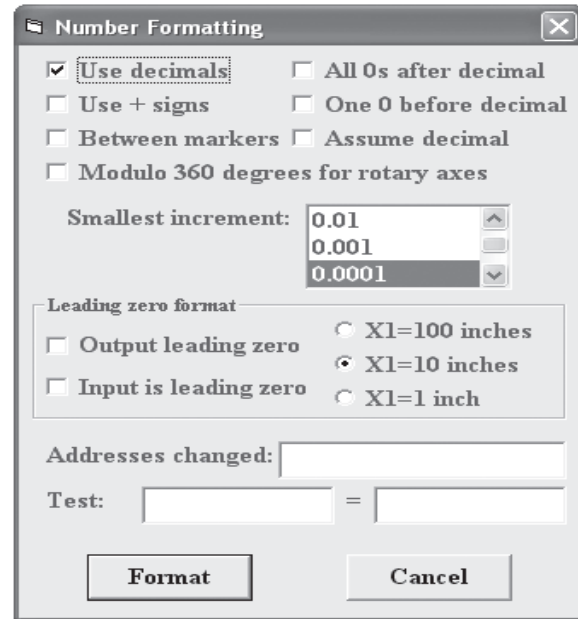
Number Formatting

Use decimals
All 0s after decimal
Use + signs
One 0 before decimal
Between markers
Assume decimal
Modulo 360 degrees for rotary axes

Smallest increment:
0.01
0.001
0.0001

Leading zero format
Output leading zero
Input is leading zero
X1=100 inches
X1=10 inches
X1=1 inch

Addresses changed:
Test: =

Format
Cancel